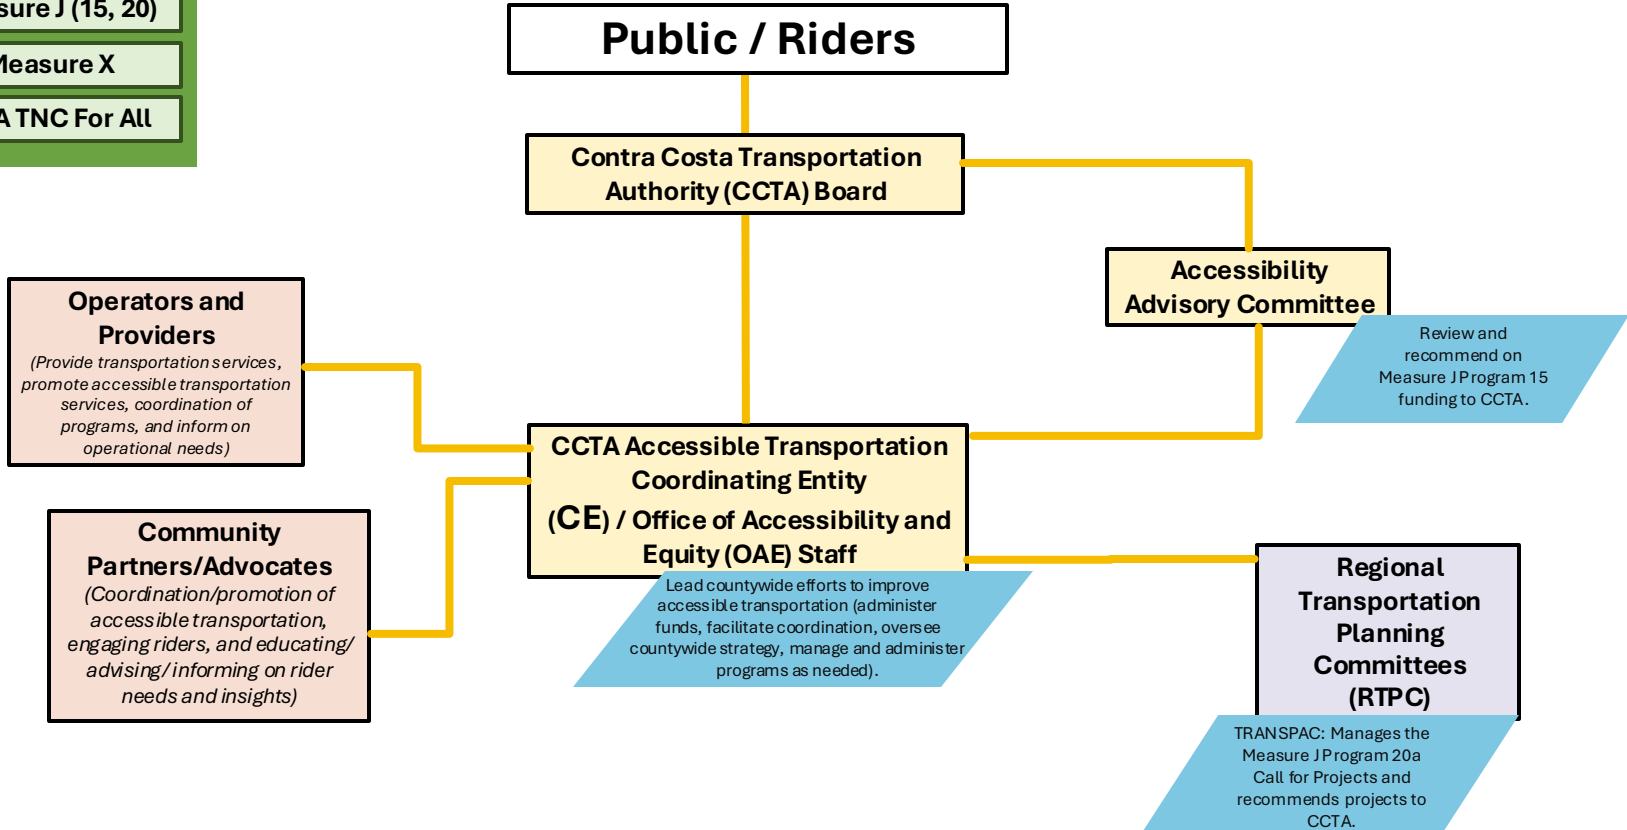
sure J (15, 20)

Measure X

A TNC For All

Public / Riders

Contra Costa Transportation Authority (CCTA) Board

Accessibility Advisory Committee

Review and recommend on Measure J Program 15 funding to CCTA.

Operators and Providers

(Provide transportation services, promote accessible transportation services, coordination of programs, and inform on operational needs)

CCTA Accessible Transportation Coordinating Entity (CE) / Office of Accessibility and Equity (OAE) Staff

Lead countywide efforts to improve accessible transportation (administer funds, facilitate coordination, oversee countywide strategy, manage and administer programs as needed).

Community Partners/Advocates

(Coordination/promotion of accessible transportation, engaging riders, and educating/ advising/informing on rider needs and insights)

Regional Transportation Planning Committees (RTPC)

TRANSPAC: Manages the Measure J Program 20a Call for Projects and recommends projects to CCTA.